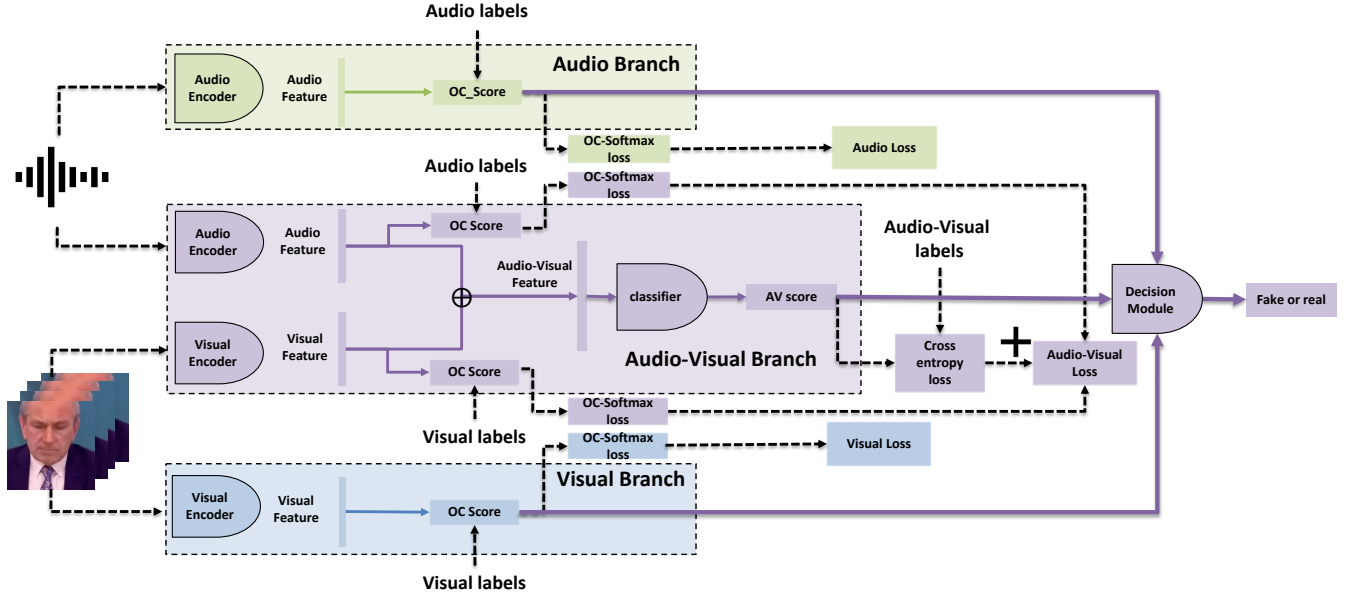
Audio labels

Audio Branch

Audio Encoder

Audio Feature

OC_Score

OC-Softmax loss

Audio Loss

Audio labels

OC-Softmax loss

Audio Encoder

Audio Feature

OC Score

Audio-Visual labels

Audio-Visual Feature

$\oplus$

classifier

AV score

Decision Module

Fake or real

Visual Encoder

Visual Feature

Audio-Visual Branch

Cross entropy loss

+

Audio-Visual Loss

OC Score

OC-Softmax loss

Visual labels

OC-Softmax loss

Visual Loss

Visual Branch

Visual Encoder

Visual Feature

OC Score

Visual labels